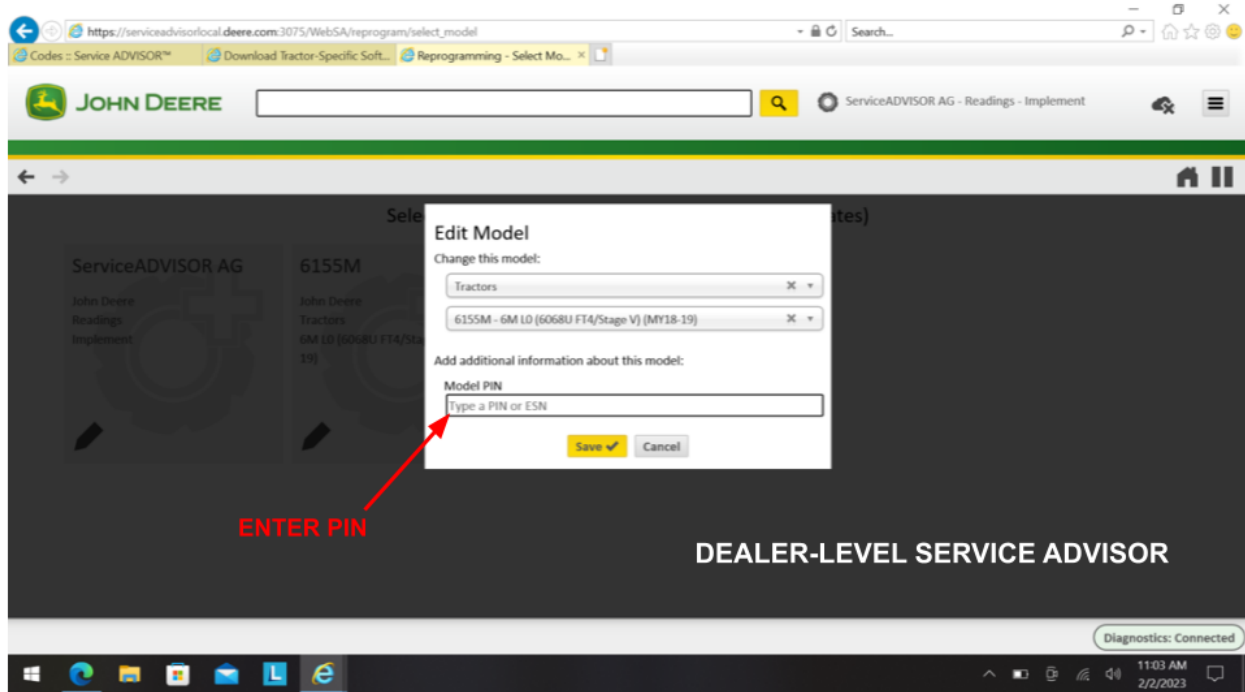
https://serviceadvisorlocal.deere.com:3075/WebSA/reprogram/select_model
Search...

Codes :: Service ADVISOR™
Download Tractor-Specific Soft...
Reprogramming - Select Mo...

JOHN DEERE

ServiceADVISOR AG - Readings - Implement

Sele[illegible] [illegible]ates)

ServiceADVISOR AG
John Deere
Readings
Implement

6155M
John Deere
Tractors
6M L0 (6068U FT4/Sta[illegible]
19)

Edit Model
Change this model:
Tractors
6155M - 6M L0 (6068U FT4/Stage V) (MY18-19)
Add additional information about this model:
Model PIN
Type a PIN or ESN
Save
Cancel

ENTER PIN

DEALER-LEVEL SERVICE ADVISOR

Diagnostics: Connected

11:03 AM
2/2/2023